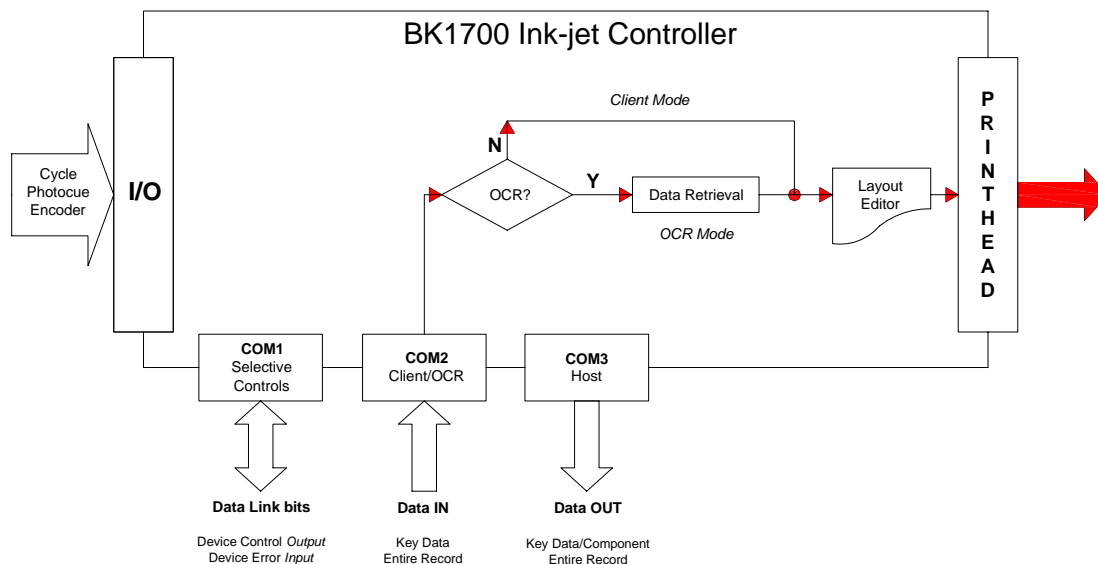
BK1700 Ink-jet Controller

Cycle
Photocue
Encoder

I/O

Client Mode

N

OCR?

Y

Data Retrieval

OCR Mode

Layout
Editor

P
R
I
N
T
H
E
A
D

COM1
Selective
Controls

COM2
Client/OCR

COM3
Host

Data Link bits

Device Control *Output*
Device Error *Input*

Data IN

Key Data
Entire Record

Data OUT

Key Data/Component
Entire Record